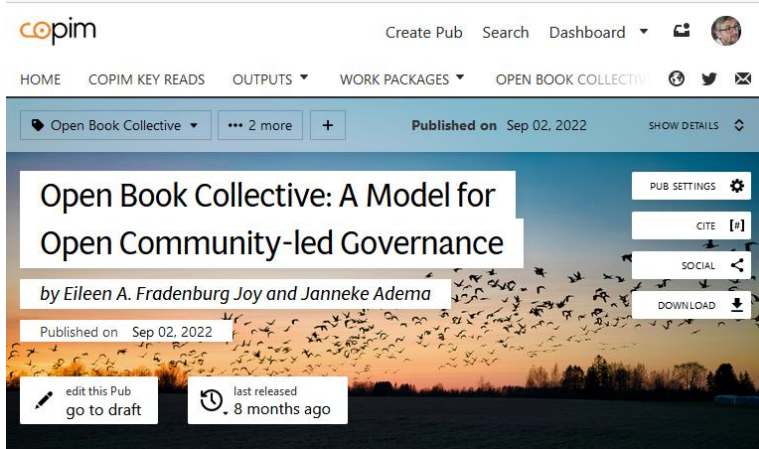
copim

Create Pub Search Dashboard

HOME COPIM KEY READS OUTPUTS WORK PACKAGES OPEN BOOK COLLECTIV

Open Book Collective ••• 2 more + Published on Sep 02, 2022 SHOW DETAILS

Open Book Collective: A Model for Open Community-led Governance

by Eileen A. Fradenburg Joy and Janneke Adema

Published on Sep 02, 2022

PUB SETTINGS

CITE [#]

SOCIAL

DOWNLOAD

edit this Pub
go to draft

last released
8 months ago